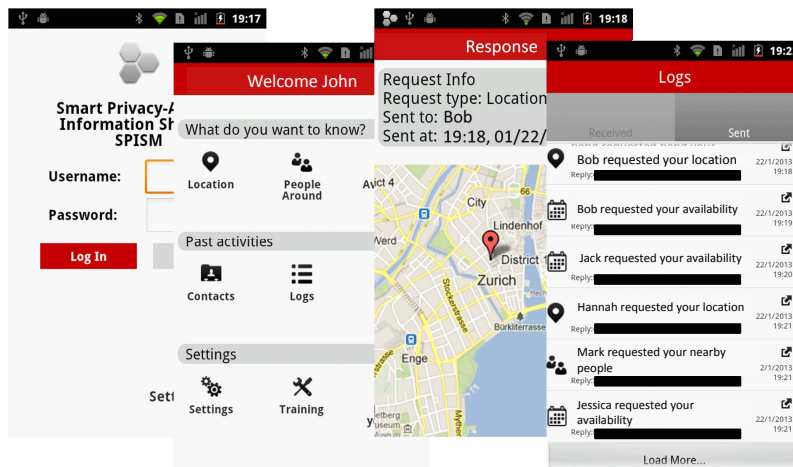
19:17

Smart Privacy-A
Information Sh
SPISM

Username:

Password:

Log In

Sett

Welcome John

What do you want to know?

Location

People Around

Av

Past activities

Contacts

Logs

Settings

Settings

Training

19:18

Response

Request Info
Request type: Location
Sent to: Bob
Sent at: 19:18, 01/22/

Kreis 4
City
66
Werd
Lindenhof
District
Zurich
Stockerstrasse
Bürkliterrasse
Enge
etberg
Myther

19:2

Logs

Received

Sent

Bob requested your location
Reply:
22/1/2013
19:18

Bob requested your availability
Reply:
22/1/2013
19:19

Jack requested your availability
Reply:
22/1/2013
19:20

Hannah requested your location
Reply:
22/1/2013
19:21

Mark requested your nearby people
Reply:
2/1/2013
19:21

Jessica requested your availability
Reply:
22/1/2013
19:21

Load More...